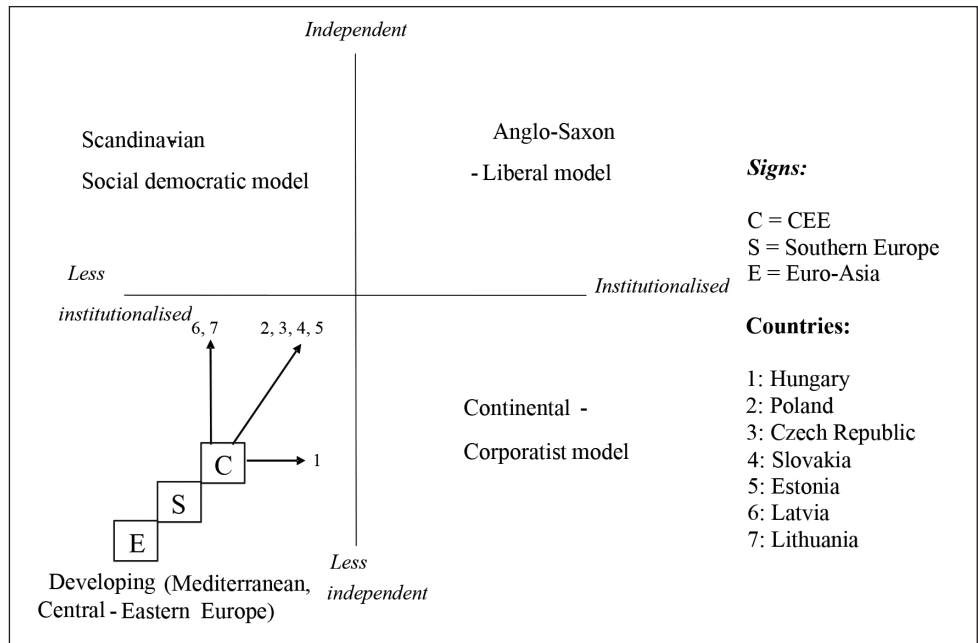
Independent

Scandinavian

Social democratic model

Anglo-Saxon

- Liberal model

Signs:

C = CEE
S = Southern Europe
E = Euro-Asia

Less institutionalised

Institutionalised

6, 7

2, 3, 4, 5

C

1

S

E

Continental -

Corporatist model

Countries:

1: Hungary
2: Poland
3: Czech Republic
4: Slovakia
5: Estonia
6: Latvia
7: Lithuania

Less independent

Developing (Mediterranean, Central - Eastern Europe)